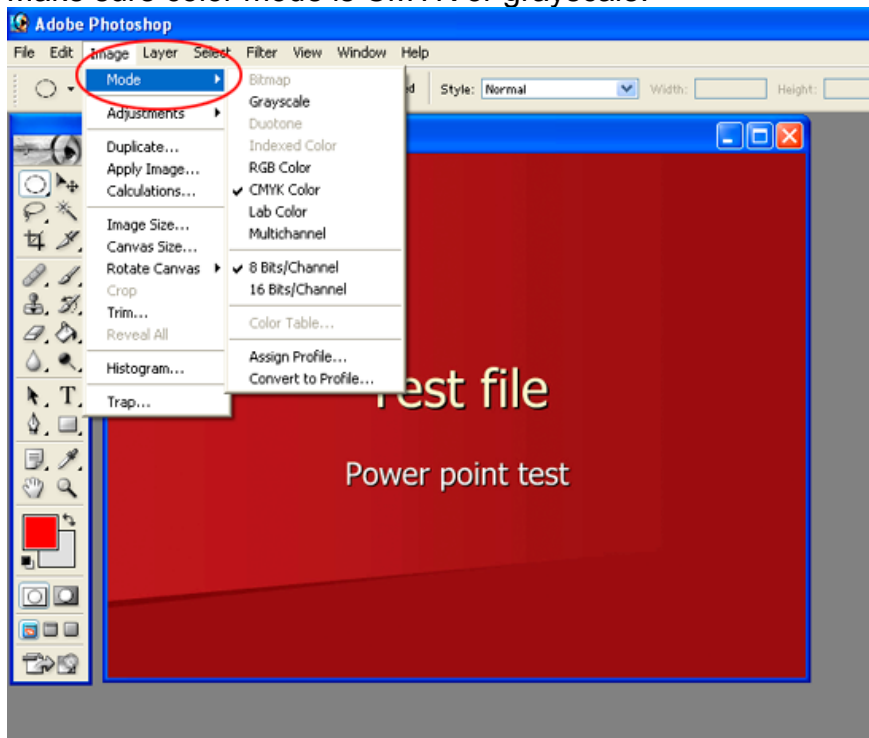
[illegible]
Adobe Photoshop
File Edit Image Layer Select Filter View Window Help
Style: Normal Width: Height:
Mode
Adjustments
Duplicate...
Apply Image...
Calculations...
Image Size...
Canvas Size...
Rotate Canvas
Crop
Trim...
Reveal All
Histogram...
Trap...
Bitmap
Grayscale
Duotone
Indexed Color
RGB Color
CMYK Color
Lab Color
Multichannel
8 Bits/Channel
16 Bits/Channel
Color Table...
Assign Profile...
Convert to Profile...
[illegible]est file
Power point test